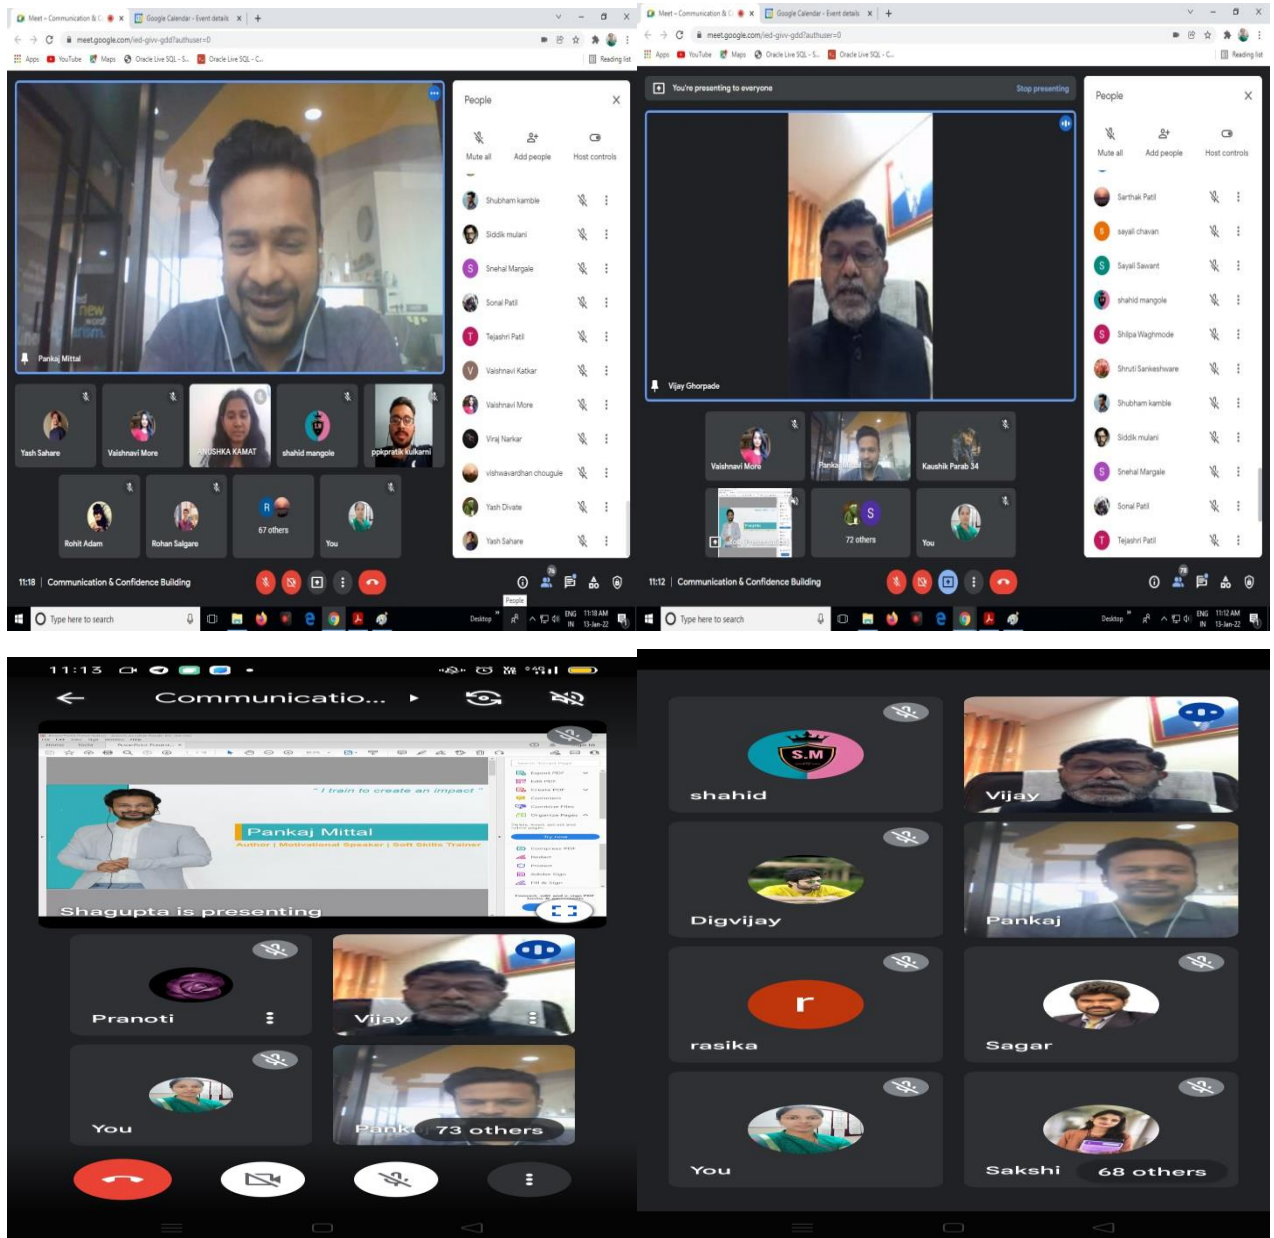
Meet - Communication & C | Google Calendar - Event details
meet.google.com/ied-givv-gdd?authuser=0
Apps YouTube Maps Oracle Live SQL - S... Oracle Live SQL - C... Reading list

Pankaj Mittal

People
Mute all Add people Host controls
Shubham kamble
Siddik mulani
Snehal Margale
Sonal Patil
Tejashri Patil
Vaishnavi Katkar
Vaishnavi More
Viraj Narkar
vishwavardhan chougule
Yash Divate
Yash Sahare

Yash Sahare
Vaishnavi More
ANUSHKA KAMAT
shahid mangole
ppkpratik kulkarni
Rohit Adam
Rohan Salgare
67 others
You

11:18 | Communication & Confidence Building
People
Type here to search
Desktop ENG IN 11:18 AM 13-Jan-22

Meet - Communication & C | Google Calendar - Event details
meet.google.com/ied-givv-gdd?authuser=0
Apps YouTube Maps Oracle Live SQL - S... Oracle Live SQL - C... Reading list

You're presenting to everyone
Stop presenting

Vijay Ghorpade

People
Mute all Add people Host controls
Sarthak Patil
sayali chavan
Sayali Sawant
shahid mangole
Shilpa Waghmode
Shruti Sankeshware
Shubham kamble
Siddik mulani
Snehal Margale
Sonal Patil
Tejashri Patil

Vaishnavi More
Pankaj Mittal
Kaushik Parab 34
72 others
You

11:12 | Communication & Confidence Building
Type here to search
Desktop ENG IN 11:12 AM 13-Jan-22

11:13
Communicatio...
" I train to create an impact "
Pankaj Mittal
Author | Motivational Speaker | Soft Skills Trainer
Shagupta is presenting
Pranoti
Vijay
You
Pank
73 others

shahid
Vijay
Digvijay
Pankaj
r
rasika
Sagar
You
Sakshi
68 others